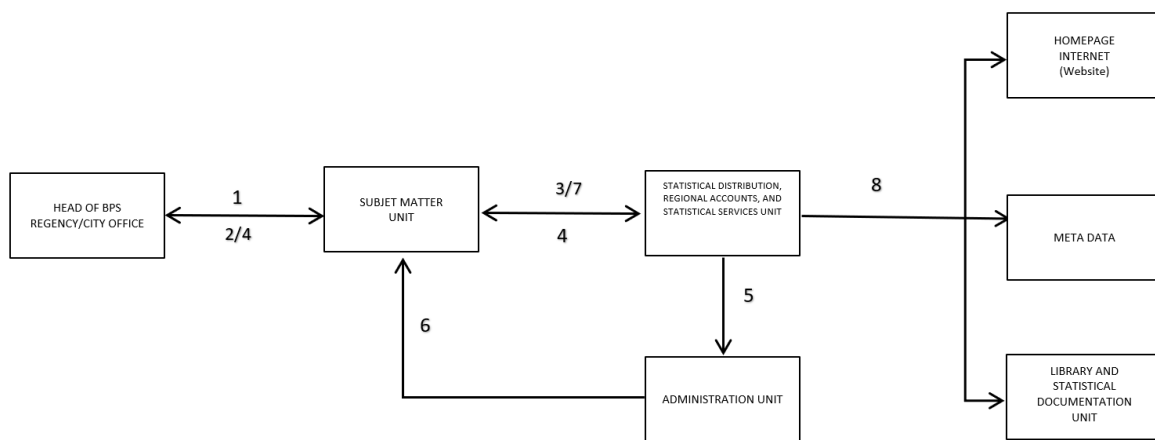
HEAD OF BPS REGENCY/CITY OFFICE

1

2/4

SUBJET MATTER UNIT

3/7

4

STATISTICAL DISTRIBUTION, REGIONAL ACCOUNTS, AND STATISTICAL SERVICES UNIT

8

HOMEPAGE INTERNET (Website)

META DATA

LIBRARY AND STATISTICAL DOCUMENTATION UNIT

5

6

ADMINISTRATION UNIT